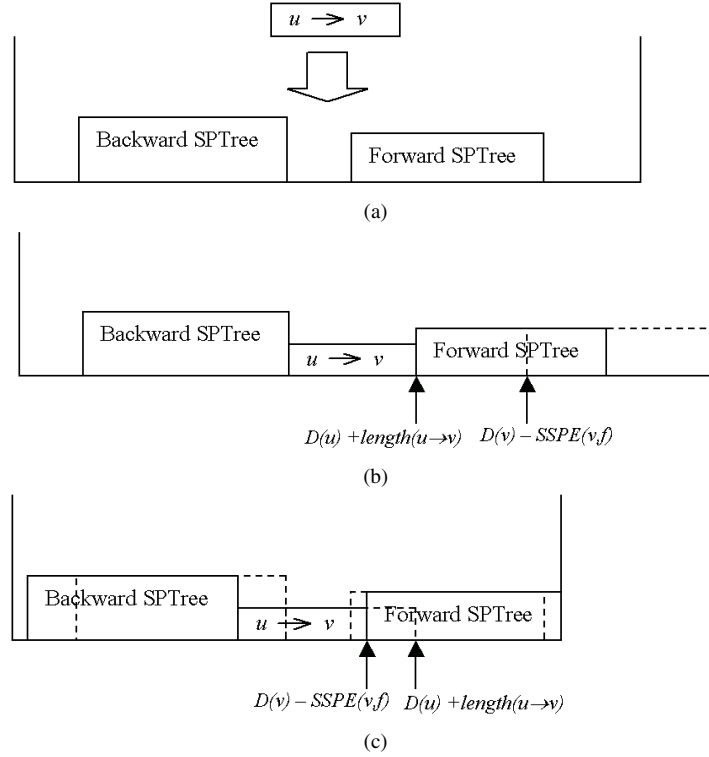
$u \rightarrow v$

Backward SPTree

Forward SPTree

(a)

Backward SPTree

$u \rightarrow v$

Forward SPTree

$D(u)$ +$length(u \rightarrow v)$

$D(v) - SSPE(v,f)$

(b)

Backward SPTree

$u \rightarrow v$

Forward SPTree

$D(v) - SSPE(v,f)$

$D(u)$ +$length(u \rightarrow v)$

(c)